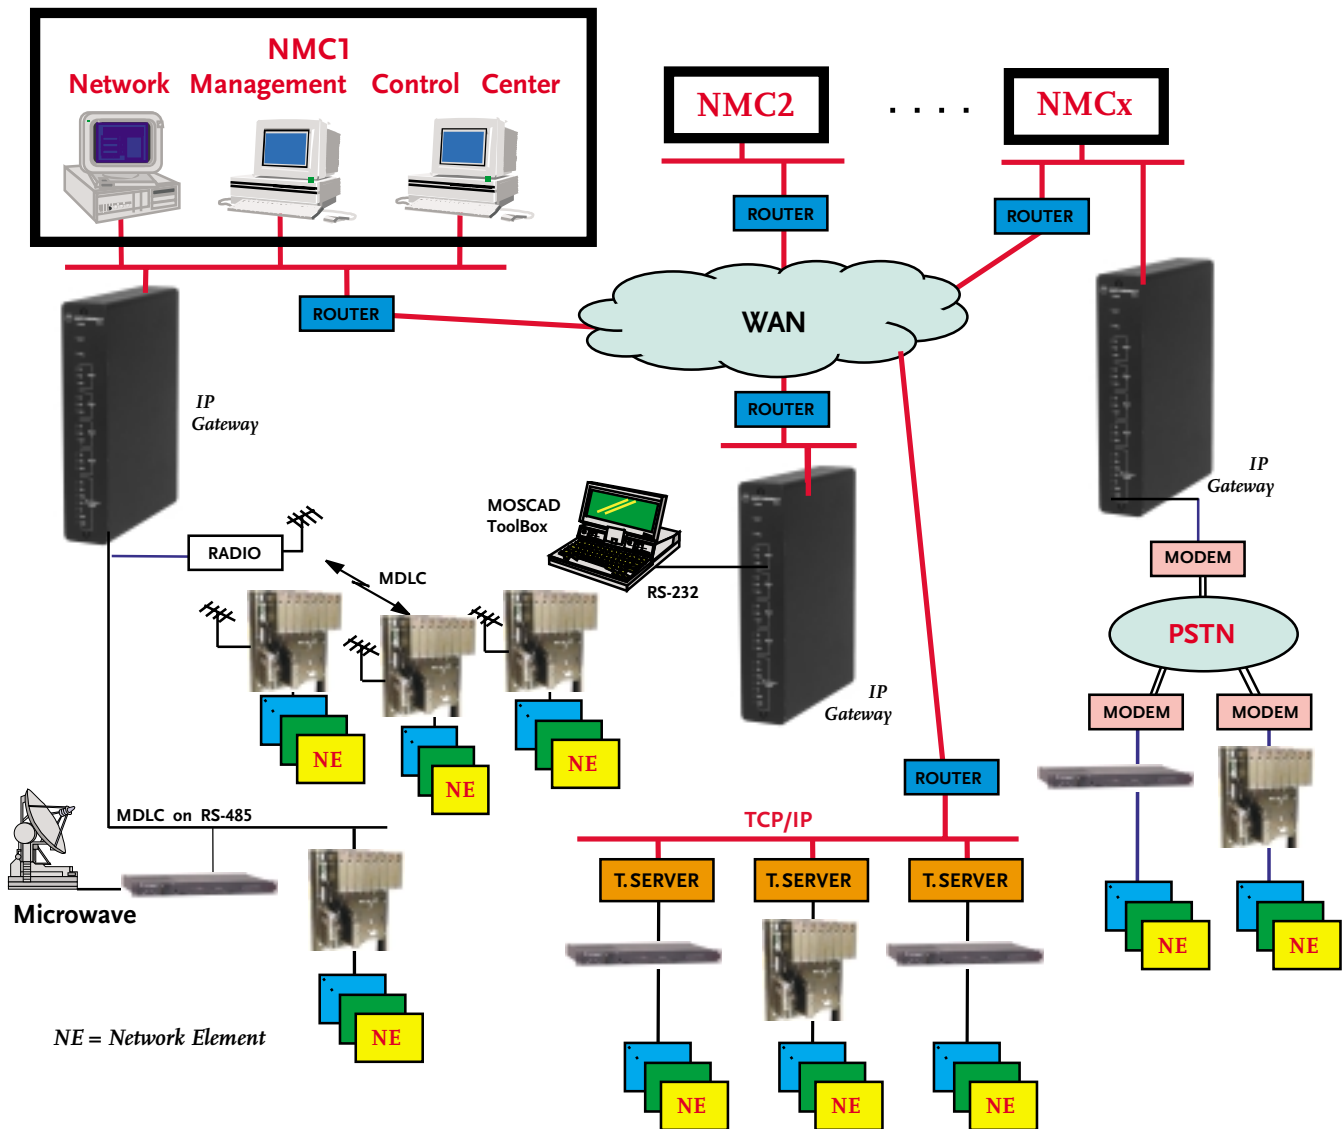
NMC1
Network Management Control Center

NMC2

. . . .

NMCx

ROUTER

ROUTER

ROUTER

WAN

IP
Gateway

ROUTER

IP
Gateway

MODEM

PSTN

MODEM

MODEM

RADIO

MDLC

MOSCAD
ToolBox

RS-232

IP
Gateway

NE

NE

NE

ROUTER

TCP/IP

MDLC on RS-485

Microwave

T.SERVER

T.SERVER

T.SERVER

NE

NE

NE

NE

NE

NE

NE = Network Element